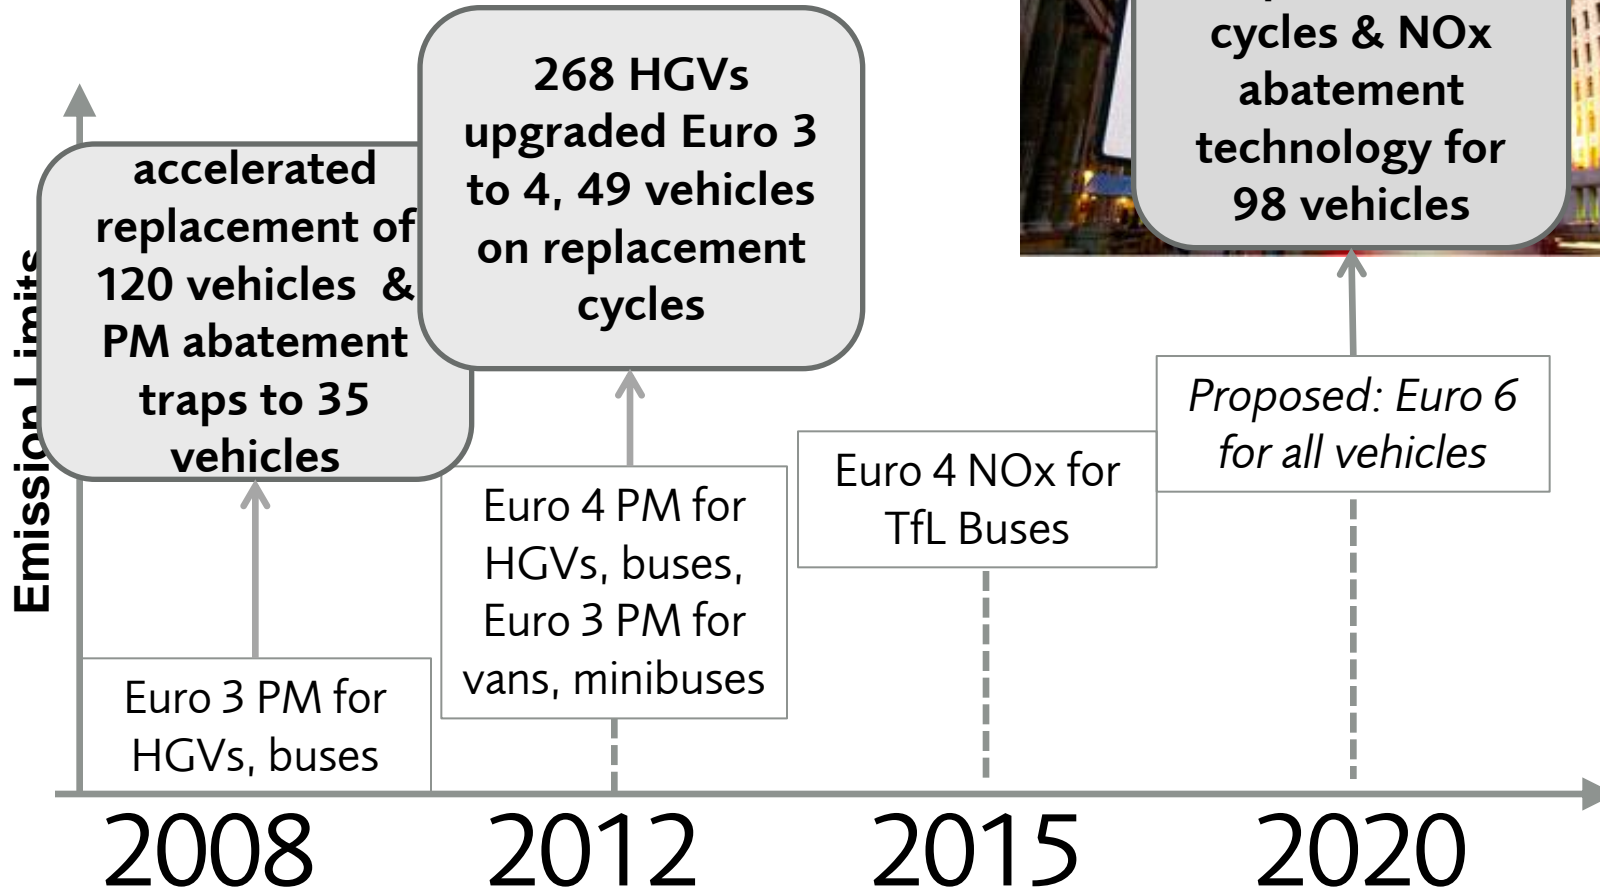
Emission Limits

accelerated replacement of 120 vehicles & PM abatement traps to 35 vehicles

268 HGVs upgraded Euro 3 to 4, 49 vehicles on replacement cycles

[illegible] cycles & NOx abatement technology for 98 vehicles

Euro 3 PM for HGVs, buses

Euro 4 PM for HGVs, buses, Euro 3 PM for vans, minibuses

Euro 4 NOx for TfL Buses

Proposed: Euro 6 for all vehicles

2008

2012

2015

2020